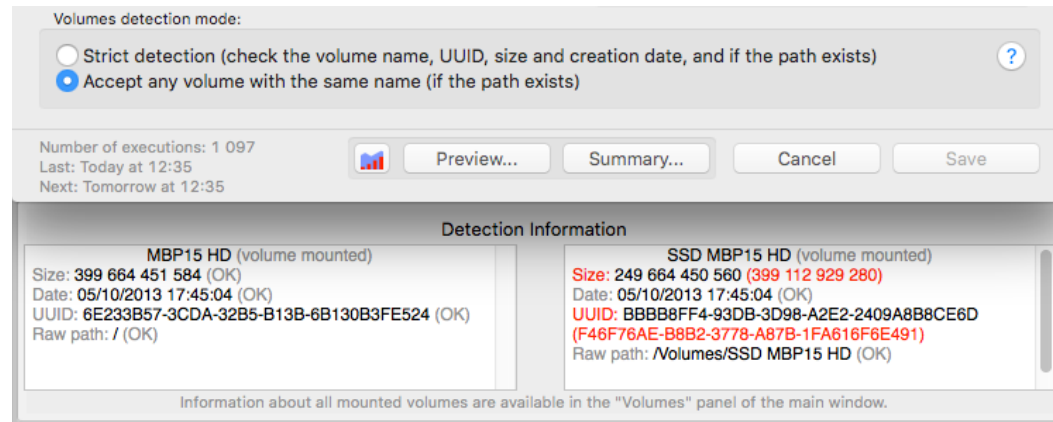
Volumes detection mode:

Strict detection (check the volume name, UUID, size and creation date, and if the path exists)

Accept any volume with the same name (if the path exists)

?

Number of executions: 1 097
Last: Today at 12:35
Next: Tomorrow at 12:35

Preview...

Summary...

Cancel

Save

Detection Information

MBP15 HD (volume mounted)
Size: 399 664 451 584 (OK)
Date: 05/10/2013 17:45:04 (OK)
UUID: 6E233B57-3CDA-32B5-B13B-6B130B3FE524 (OK)
Raw path: / (OK)

SSD MBP15 HD (volume mounted)
Size: 249 664 450 560 (399 112 929 280)
Date: 05/10/2013 17:45:04 (OK)
UUID: BBBB8FF4-93DB-3D98-A2E2-2409A8B8CE6D (F46F76AE-B8B2-3778-A87B-1FA616F6E491)
Raw path: /Volumes/SSD MBP15 HD (OK)

Information about all mounted volumes are available in the "Volumes" panel of the main window.